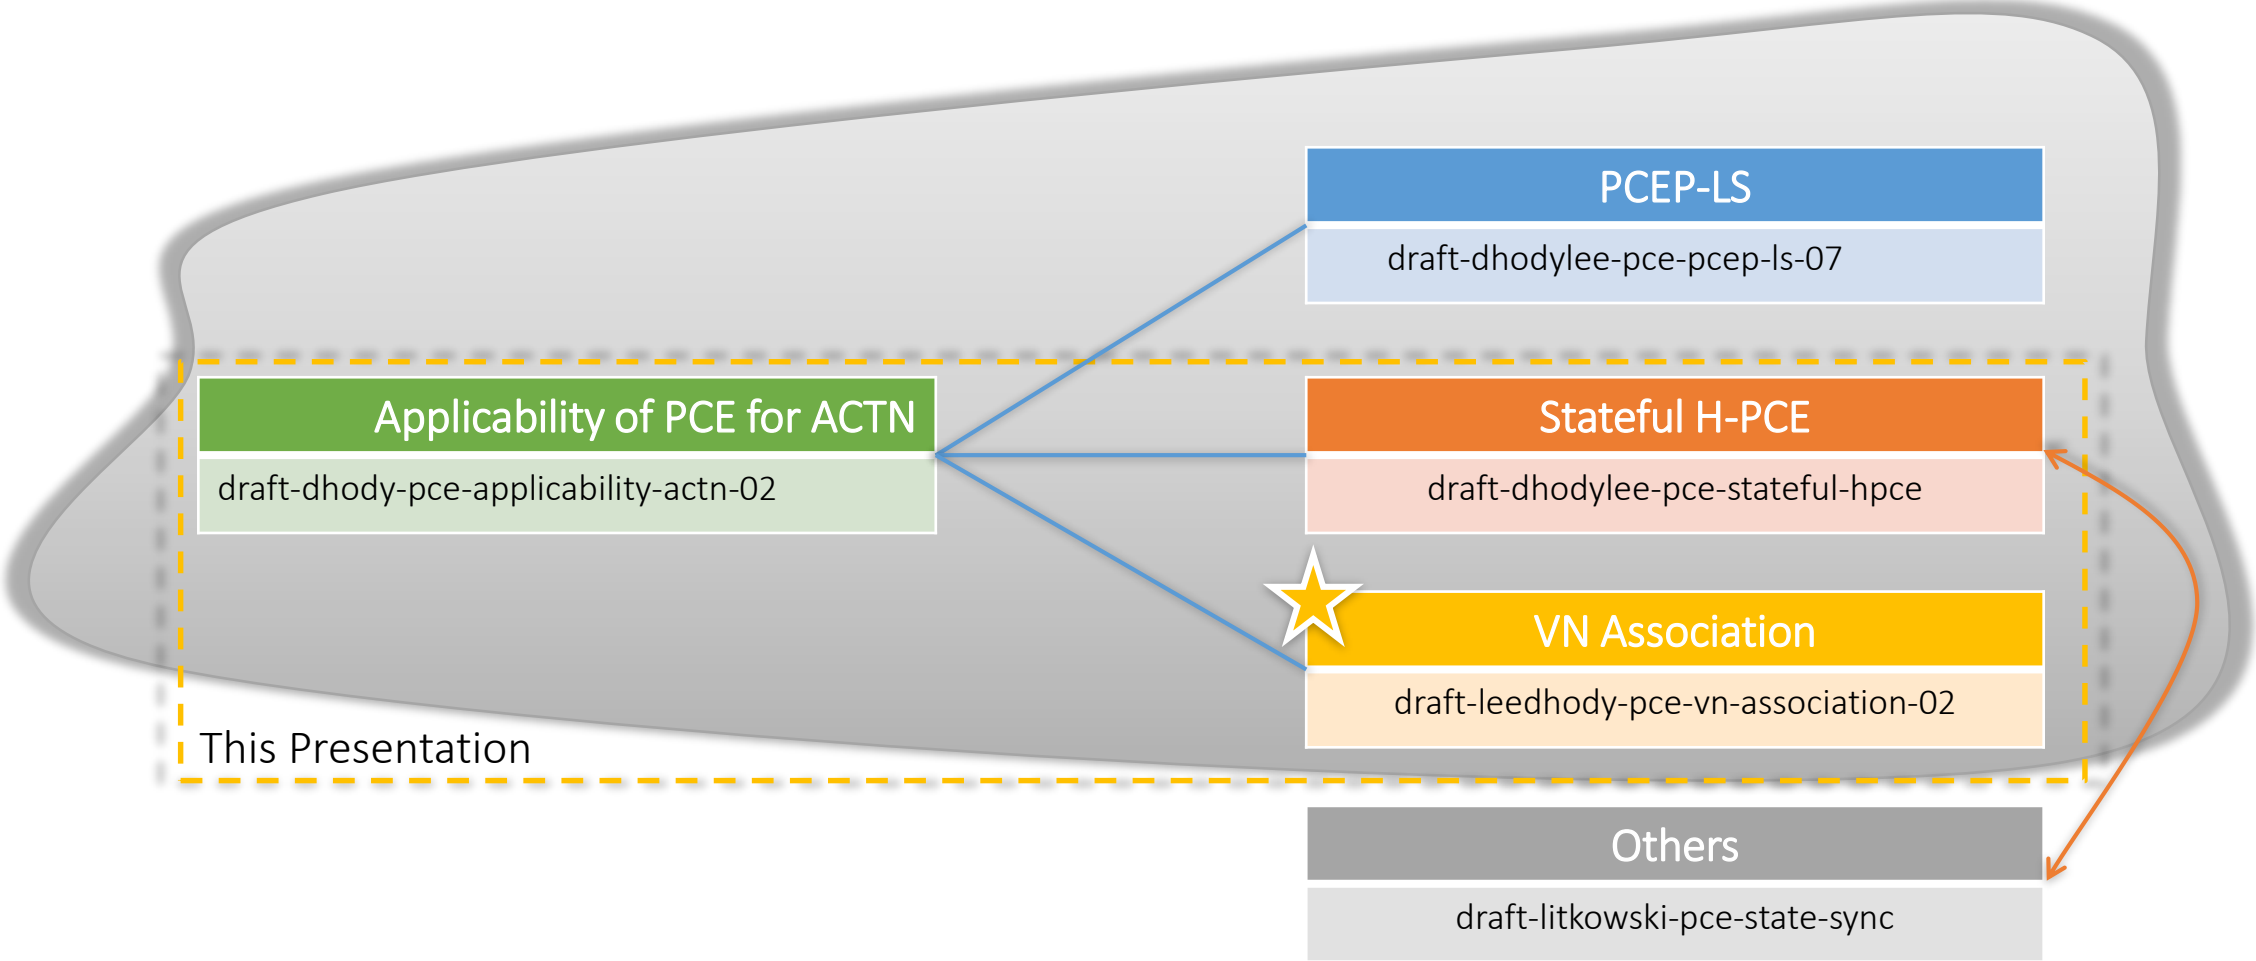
PCEP-LS
draft-dhodylee-pce-pcep-ls-07

Applicability of PCE for ACTN
draft-dhody-pce-applicability-actn-02

Stateful H-PCE
draft-dhodylee-pce-stateful-hpce

VN Association
draft-leedhody-pce-vn-association-02

This Presentation

Others
draft-litkowski-pce-state-sync